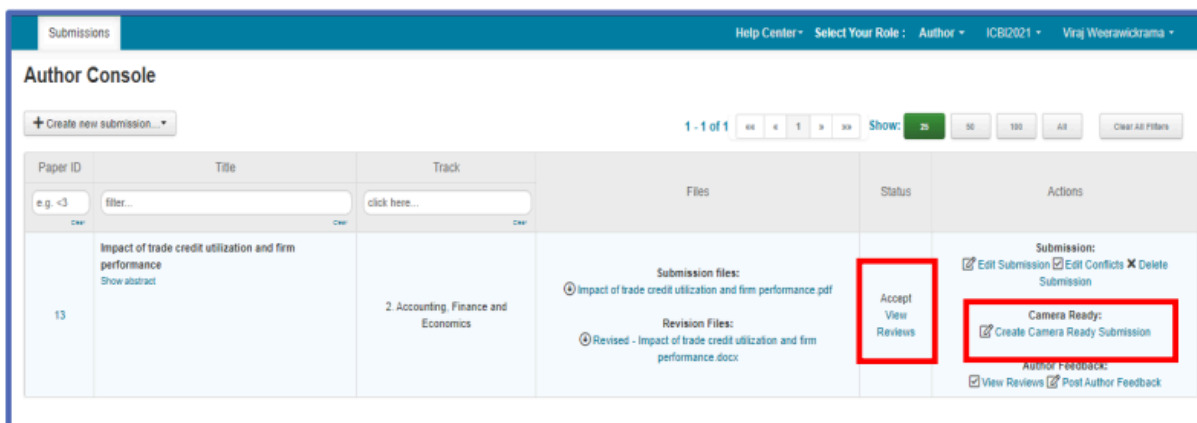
Submissions

Help Center ▾ Select Your Role : Author ▾ ICBI2021 ▾ Viraj Weerawickrama ▾

Author Console

+ Create new submission... ▾

1 - 1 of 1 « ‹ 1 › » Show: 25 50 100 All Clear All Filters

| Paper ID | Title | Track | Files | Status | Actions |
|---|---|---|---|---|---|
| e.g. <3 Clear | filter... Clear | click here... Clear | | | |
| 13 | Impact of trade credit utilization and firm performance Show abstract | 2. Accounting, Finance and Economics | Submission files: Impact of trade credit utilization and firm performance.pdf Revision Files: Revised - Impact of trade credit utilization and firm performance.docx | Accept View Reviews | Submission: Edit Submission Edit Conflicts ✖ Delete Submission Camera Ready: Create Camera Ready Submission Author Feedback: View Reviews Post Author Feedback |